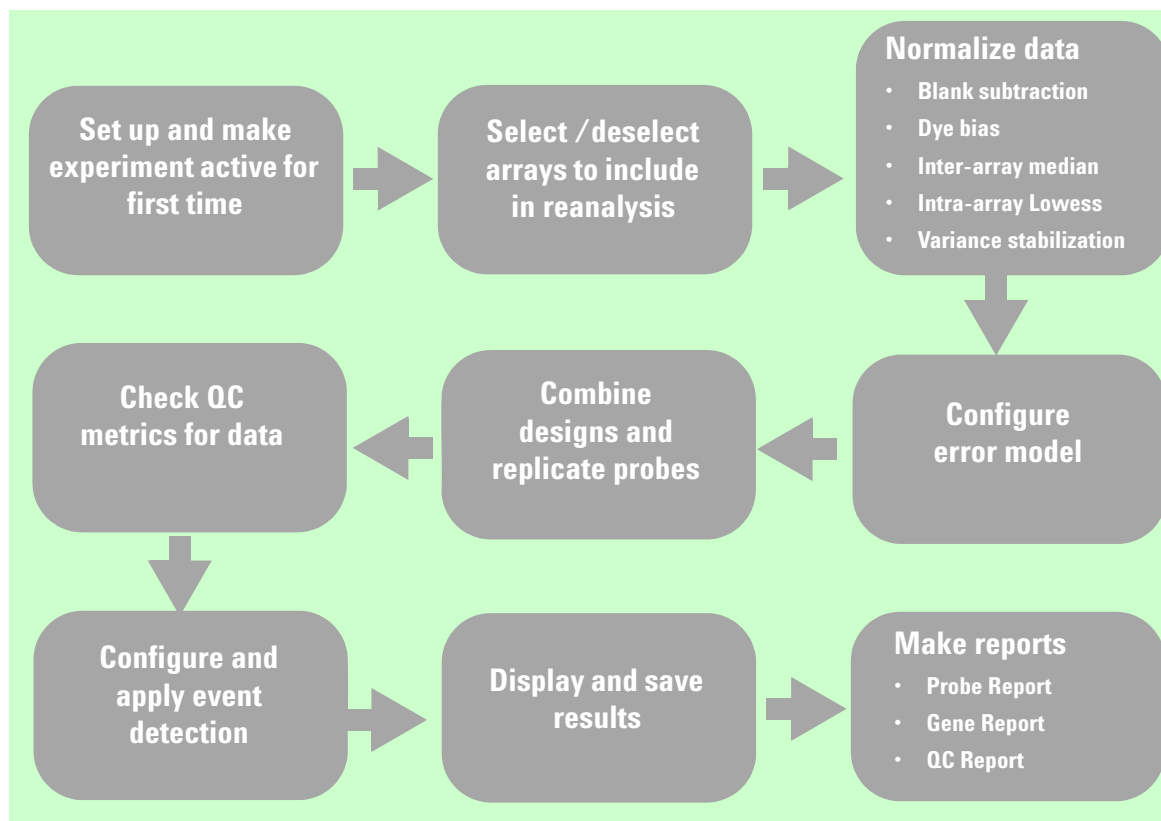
Set up and make experiment active for first time

Select /deselect arrays to include in reanalysis

Normalize data
- Blank subtraction
- Dye bias
- Inter-array median
- Intra-array Lowess
- Variance stabilization

Configure error model

Combine designs and replicate probes

Check QC metrics for data

Configure and apply event detection

Display and save results

Make reports
- Probe Report
- Gene Report
- QC Report